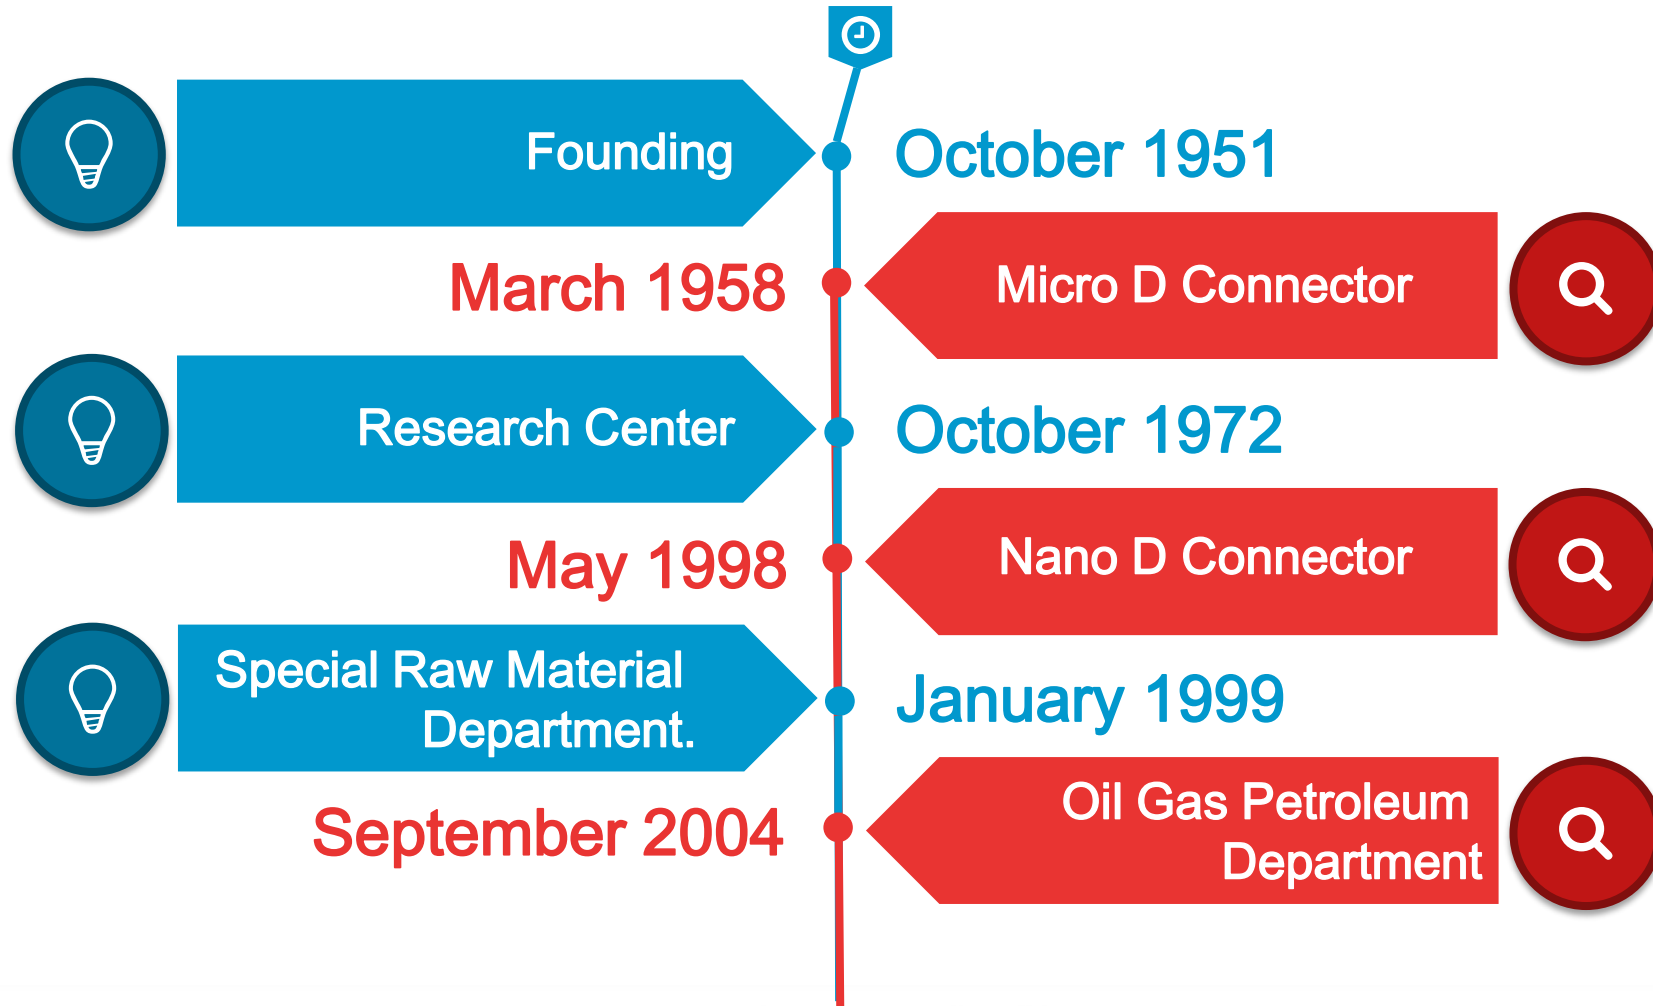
Founding

October 1951

March 1958

Micro D Connector

Research Center

October 1972

May 1998

Nano D Connector

Special Raw Material Department.

January 1999

September 2004

Oil Gas Petroleum Department